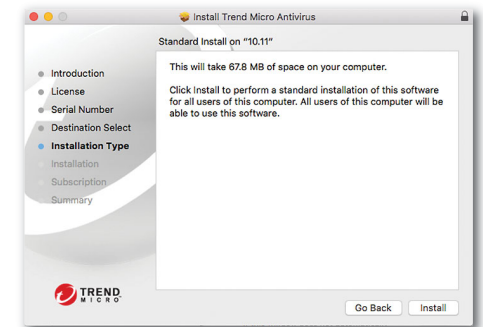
Install Trend Micro Antivirus

Standard Install on "10.11"

Introduction
License
Serial Number
Destination Select
Installation Type
Installation
Subscription
Summary

This will take 67.8 MB of space on your computer.

Click Install to perform a standard installation of this software for all users of this computer. All users of this computer will be able to use this software.

TREND MICRO

Go Back
Install